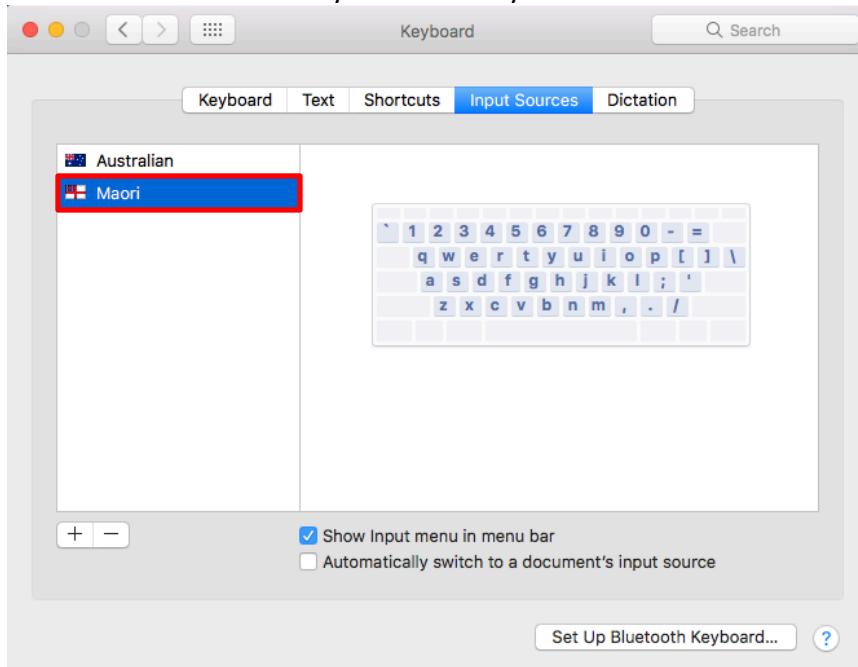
Keyboard

Search

Keyboard | Text | Shortcuts | Input Sources | Dictation

Australian
Maori

` 1 2 3 4 5 6 7 8 9 0 - =
q w e r t y u i o p [ ] \
a s d f g h j k l ; '
z x c v b n m , . /

+ −

Show Input menu in menu bar
Automatically switch to a document's input source

Set Up Bluetooth Keyboard...

?